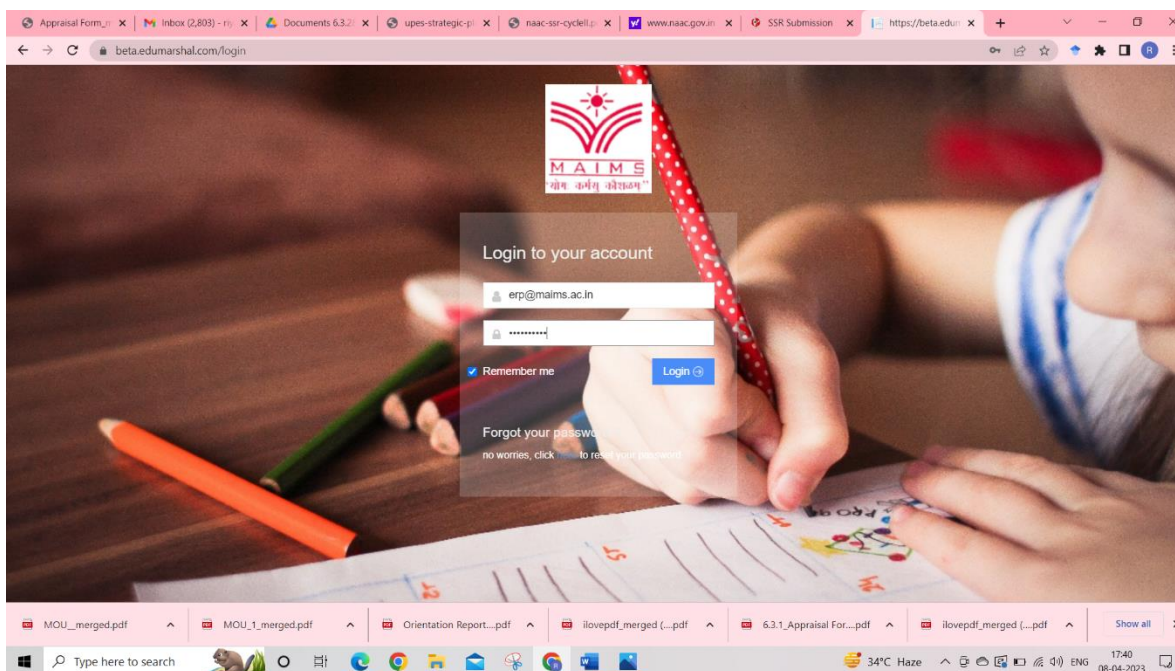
Appraisal Form_n × | Inbox (2,803) - n × | Documents 6.3.2 × | upes-strategic-p × | naac-ssr-cyclell.p × | www.naac.gov.in × | SSR Submission × | https://beta.edum × | +

beta.edumarshal.com/login

MAIMS
योग: कर्मसु कौशलम्

Login to your account

erp@maims.ac.in

••••••••••

Remember me

Login

Forgot your passwo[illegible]
no worries, click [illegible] to reset your password.

MOU__merged.pdf | MOU_1_merged.pdf | Orientation Report....pdf | ilovepdf_merged (....pdf | 6.3.1_Appraisal For....pdf | ilovepdf_merged (....pdf | Show all

Type here to search

34°C Haze ENG 17:40 08-04-2023